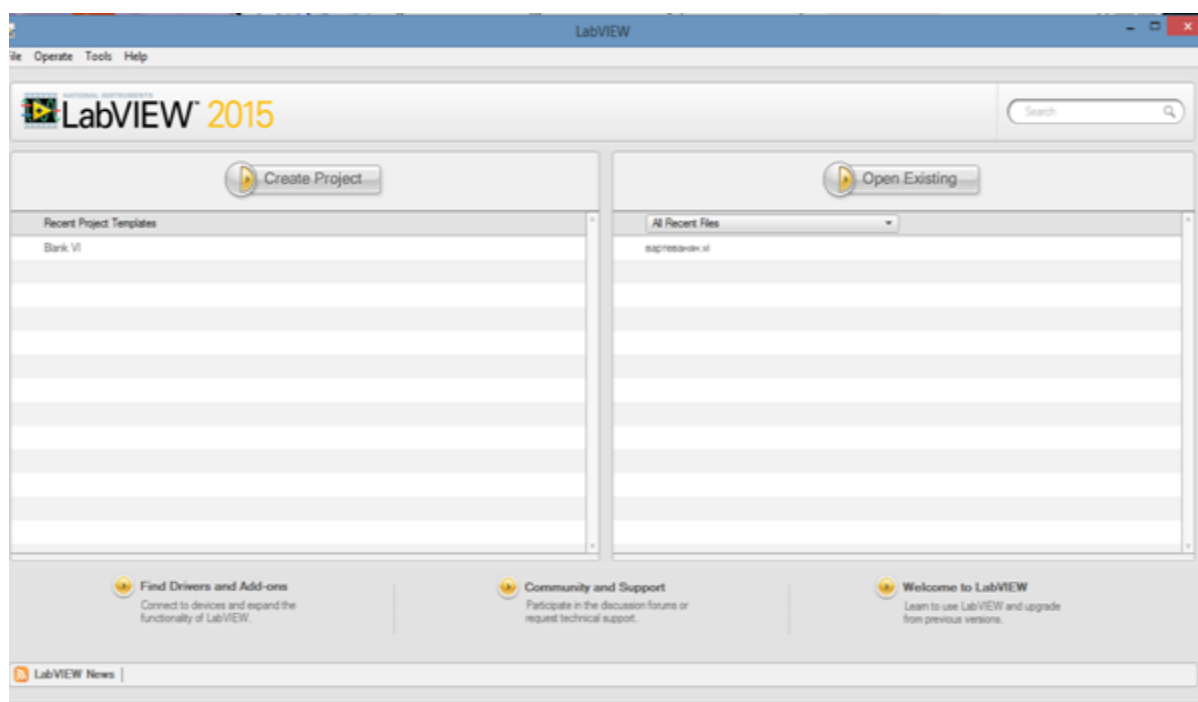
LabVIEW

ile Operate Tools Help

NATIONAL INSTRUMENTS LabVIEW 2015

Search

Create Project

Open Existing

Recent Project Templates

Blank VI

All Recent Files

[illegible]

Find Drivers and Add-ons
Connect to devices and expand the functionality of LabVIEW.

Community and Support
Participate in the discussion forums or request technical support.

Welcome to LabVIEW
Learn to use LabVIEW and upgrade from previous versions.

LabVIEW News